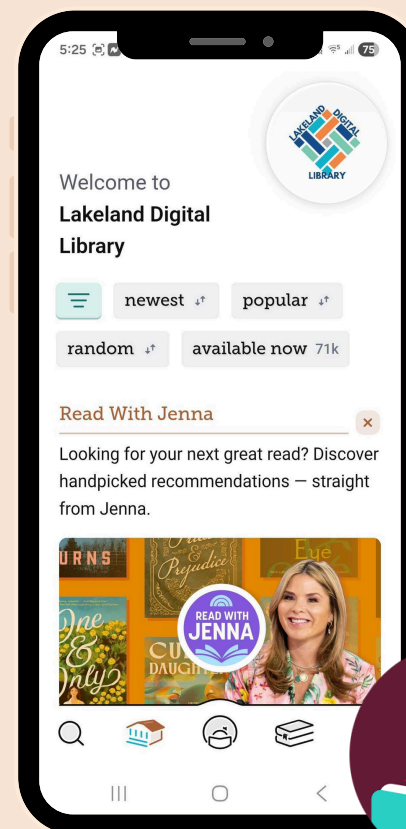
5:25

75

LAKELAND DIGITAL LIBRARY

Welcome to
Lakeland Digital Library

newest

popular

random

available now 71k

Read With Jenna

Looking for your next great read? Discover handpicked recommendations — straight from Jenna.

URNS

Pride and Prejudice

Eve

One & Only

CU DAUGH

READ WITH JENNA